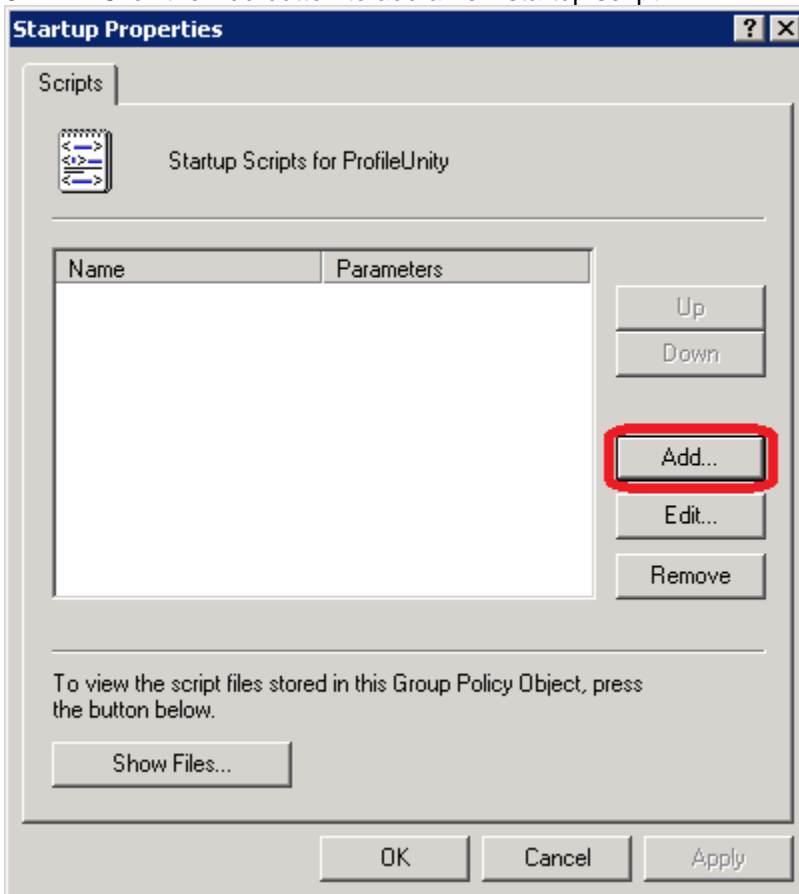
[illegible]

Startup Properties

?

Scripts

Startup Scripts for ProfileUnity

| Name | Parameters |
|---|---|

Up

Down

Add...

Edit...

Remove

To view the script files stored in this Group Policy Object, press the button below.

Show Files...

OK

Cancel

Apply